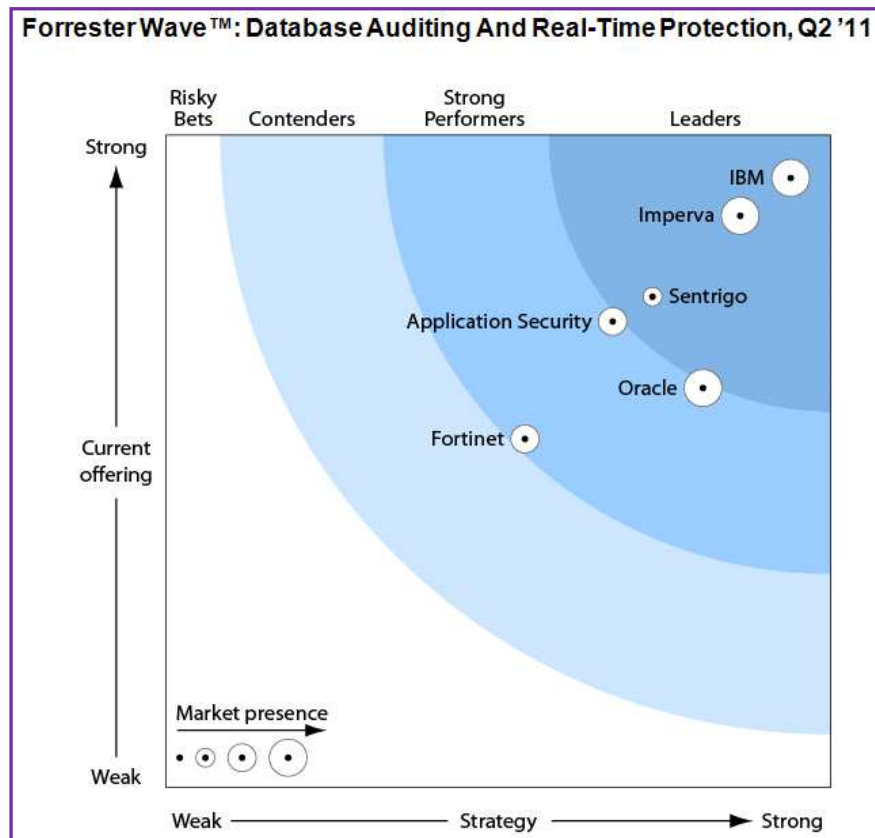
Forrester Wave™: Database Auditing And Real-Time Protection, Q2 '11

Risky Bets

Contenders

Strong Performers

Leaders

Strong

IBM

Imperva

Sentrigo

Application Security

Oracle

Fortinet

Current offering

Market presence

Weak

Weak

Strategy

Strong